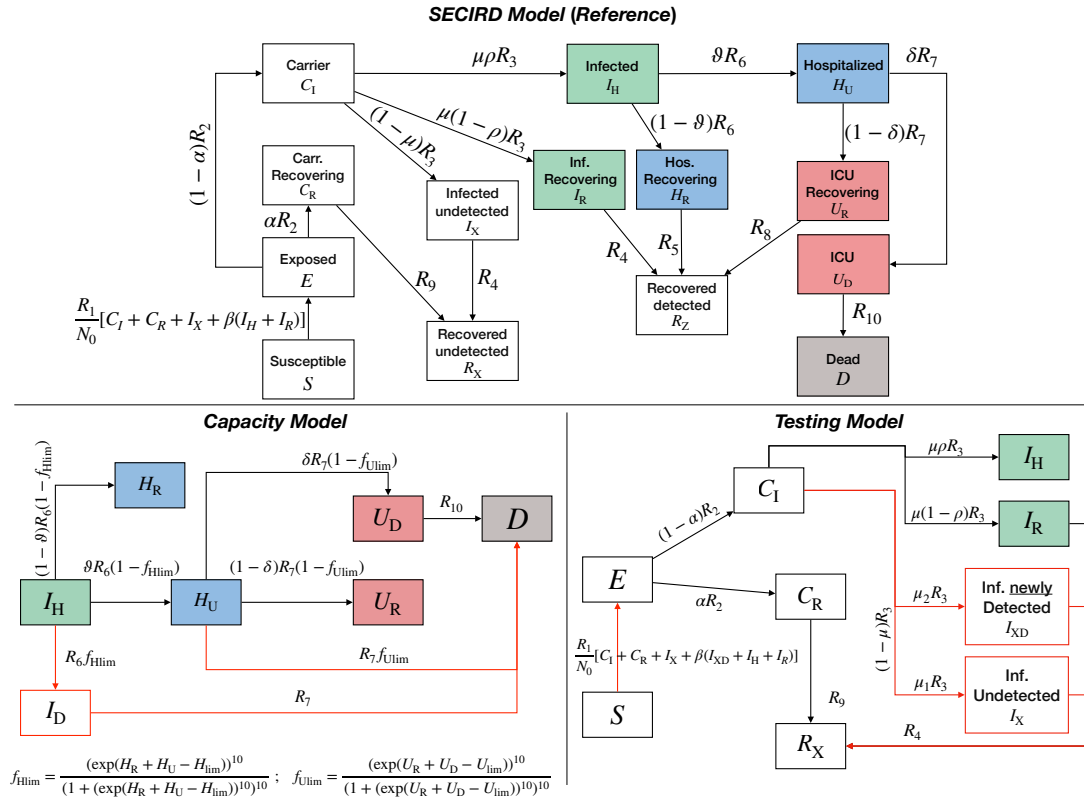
SECIRD Model (Reference)

Carrier
$C_I$

$\mu\rho R_3$

Infected
$I_H$

$\vartheta R_6$

Hospitalized
$H_U$

$\delta R_7$

$(1-\alpha)R_2$

$(1-\mu)R_3$

$\mu(1-\rho)R_3$

$(1-\vartheta)R_6$

$(1-\delta)R_7$

Carr. Recovering
$C_R$

Infected undetected
$I_X$

Inf. Recovering
$I_R$

Hos. Recovering
$H_R$

ICU Recovering
$U_R$

$\alpha R_2$

$R_4$

$R_5$

$R_8$

Exposed
$E$

ICU
$U_D$

$R_9$

$R_4$

Recovered detected
$R_Z$

$\frac{R_1}{N_0}[C_I + C_R + I_X + \beta(I_H + I_R)]$

Recovered undetected
$R_X$

$R_{10}$

Susceptible
$S$

Dead
$D$

Capacity Model

$(1-\vartheta)R_6(1-f_{\mathrm{Hlim}})$

$H_R$

$\delta R_7(1-f_{\mathrm{Ulim}})$

$U_D$

$R_{10}$

$D$

$\vartheta R_6(1-f_{\mathrm{Hlim}})$

$(1-\delta)R_7(1-f_{\mathrm{Ulim}})$

$I_H$

$H_U$

$U_R$

$R_6 f_{\mathrm{Hlim}}$

$R_7 f_{\mathrm{Ulim}}$

$R_7$

$I_D$

$f_{\mathrm{Hlim}} = \frac{(\exp(H_R + H_U - H_{\mathrm{lim}}))^{10}}{(1+(\exp(H_R + H_U - H_{\mathrm{lim}}))^{10})^{10}}$ ; $f_{\mathrm{Ulim}} = \frac{(\exp(U_R + U_D - U_{\mathrm{lim}}))^{10}}{(1+(\exp(U_R + U_D - U_{\mathrm{lim}}))^{10})^{10}}$

Testing Model

$\mu\rho R_3$

$I_H$

$C_I$

$(1-\alpha)R_2$

$\mu(1-\rho)R_3$

$I_R$

$E$

$C_R$

$\alpha R_2$

$\mu_2 R_3$

Inf. newly Detected
$I_{XD}$

$(1-\mu)R_3$

$\frac{R_1}{N_0}[C_I + C_R + I_X + \beta(I_{XD} + I_H + I_R)]$

$\mu_1 R_3$

Inf. Undetected
$I_X$

$R_9$

$S$

$R_X$

$R_4$